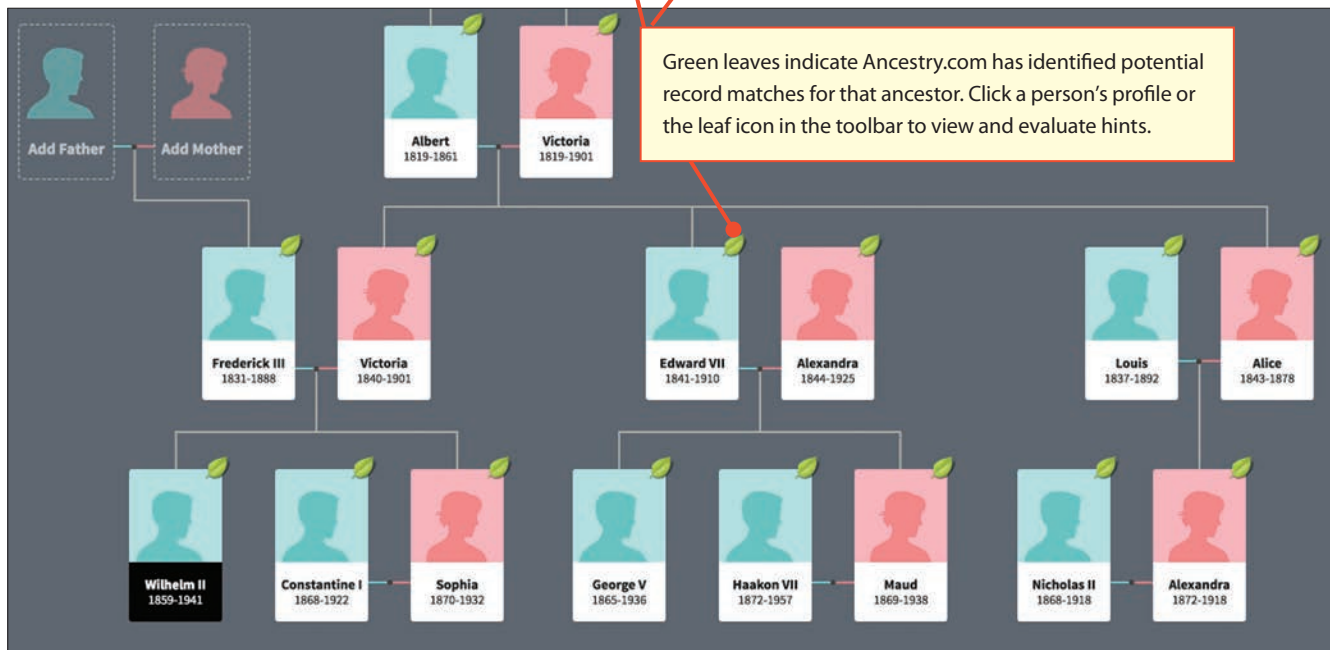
Add Father

Add Mother

Albert
1819-1861

Victoria
1819-1901

Green leaves indicate Ancestry.com has identified potential record matches for that ancestor. Click a person's profile or the leaf icon in the toolbar to view and evaluate hints.

Frederick III
1831-1888

Victoria
1840-1901

Edward VII
1841-1910

Alexandra
1844-1925

Louis
1837-1892

Alice
1843-1878

Wilhelm II
1859-1941

Constantine I
1868-1922

Sophia
1870-1932

George V
1865-1936

Haakon VII
1872-1957

Maud
1869-1938

Nicholas II
1868-1918

Alexandra
1872-1918